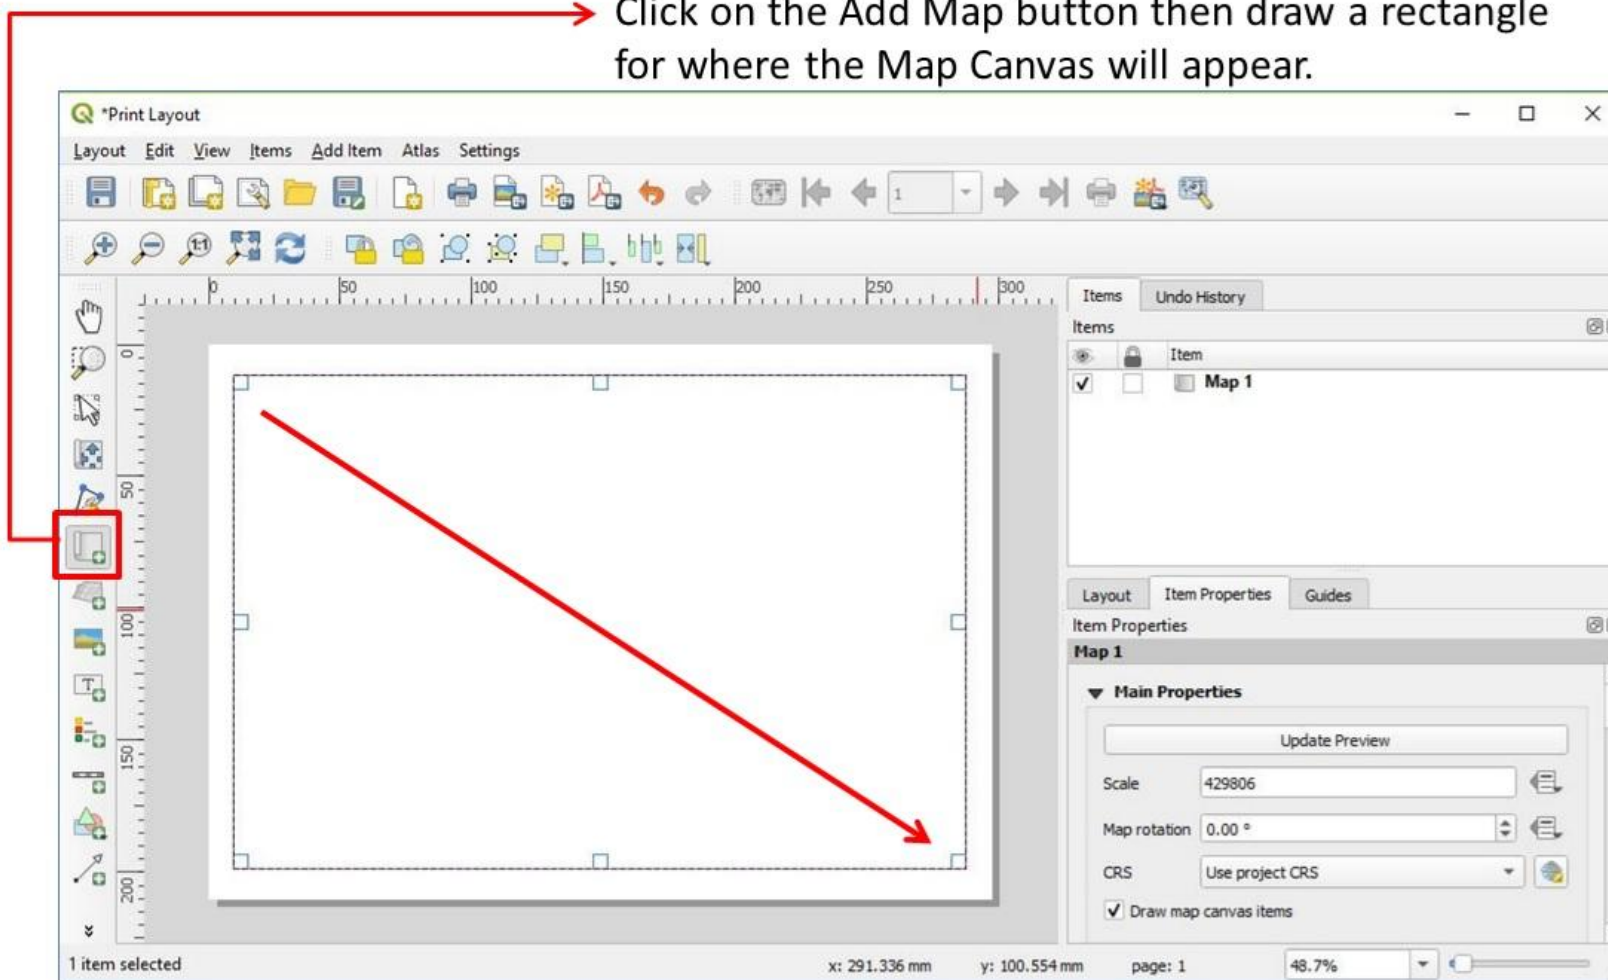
Click on the Add Map button then draw a rectangle for where the Map Canvas will appear.

*Print Layout

Layout Edit View Items Add Item Atlas Settings

1

0 50 100 150 200 250 300

0
50
100
150
200

Items Undo History

Items

Item

Map 1

Layout Item Properties Guides

Item Properties

Map 1

Main Properties

Update Preview

Scale 429806

Map rotation 0.00 °

CRS Use project CRS

Draw map canvas items

1 item selected

x: 291.336 mm y: 100.554 mm page: 1 48.7%